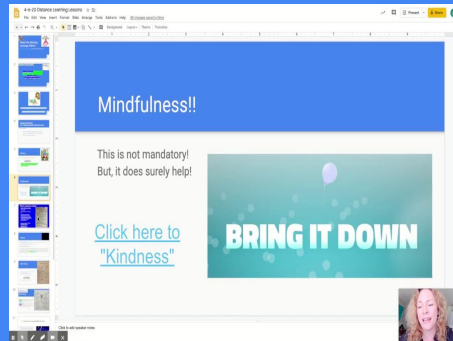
4-6-20 Distance Learning Lessons
File Edit View Insert Format Slide Arrange Tools Add-ons Help All changes saved in Drive
Present Share
Background Layout Theme Transition

Mindfulness!!

This is not mandatory! But, it does surely help!

Click here to "Kindness"

BRING IT DOWN

Click to add speaker notes